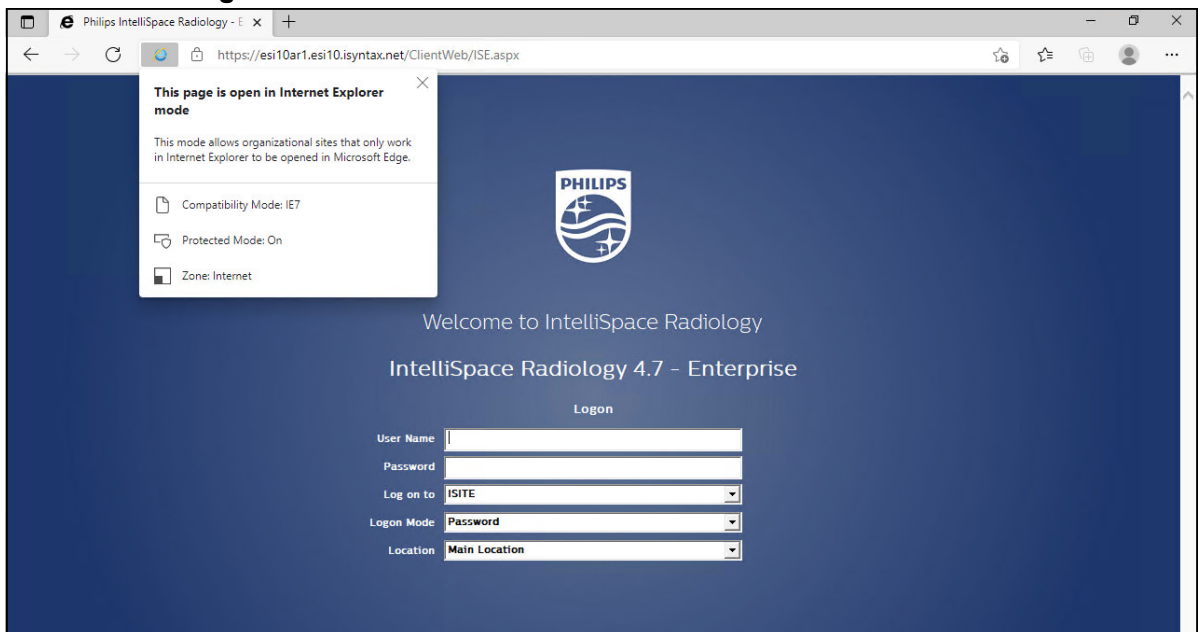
Philips IntelliSpace Radiology - E ×

https://esi10ar1.esi10.isyntax.net/ClientWeb/ISE.aspx

This page is open in Internet Explorer mode

This mode allows organizational sites that only work in Internet Explorer to be opened in Microsoft Edge.

Compatibility Mode: IE7

Protected Mode: On

Zone: Internet

PHILIPS

Welcome to IntelliSpace Radiology

IntelliSpace Radiology 4.7 - Enterprise

Logon

User Name

Password

Log on to ISITE

Logon Mode Password

Location Main Location